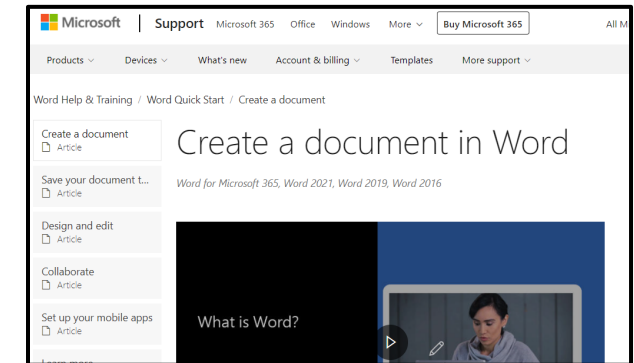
Microsoft | Support Microsoft 365 Office Windows More Buy Microsoft 365 All M

Products Devices What's new Account & billing Templates More support

Word Help & Training / Word Quick Start / Create a document

Create a document
Article

Save your document t...
Article

Design and edit
Article

Collaborate
Article

Set up your mobile apps
Article

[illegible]

Create a document in Word

Word for Microsoft 365, Word 2021, Word 2019, Word 2016

What is Word?